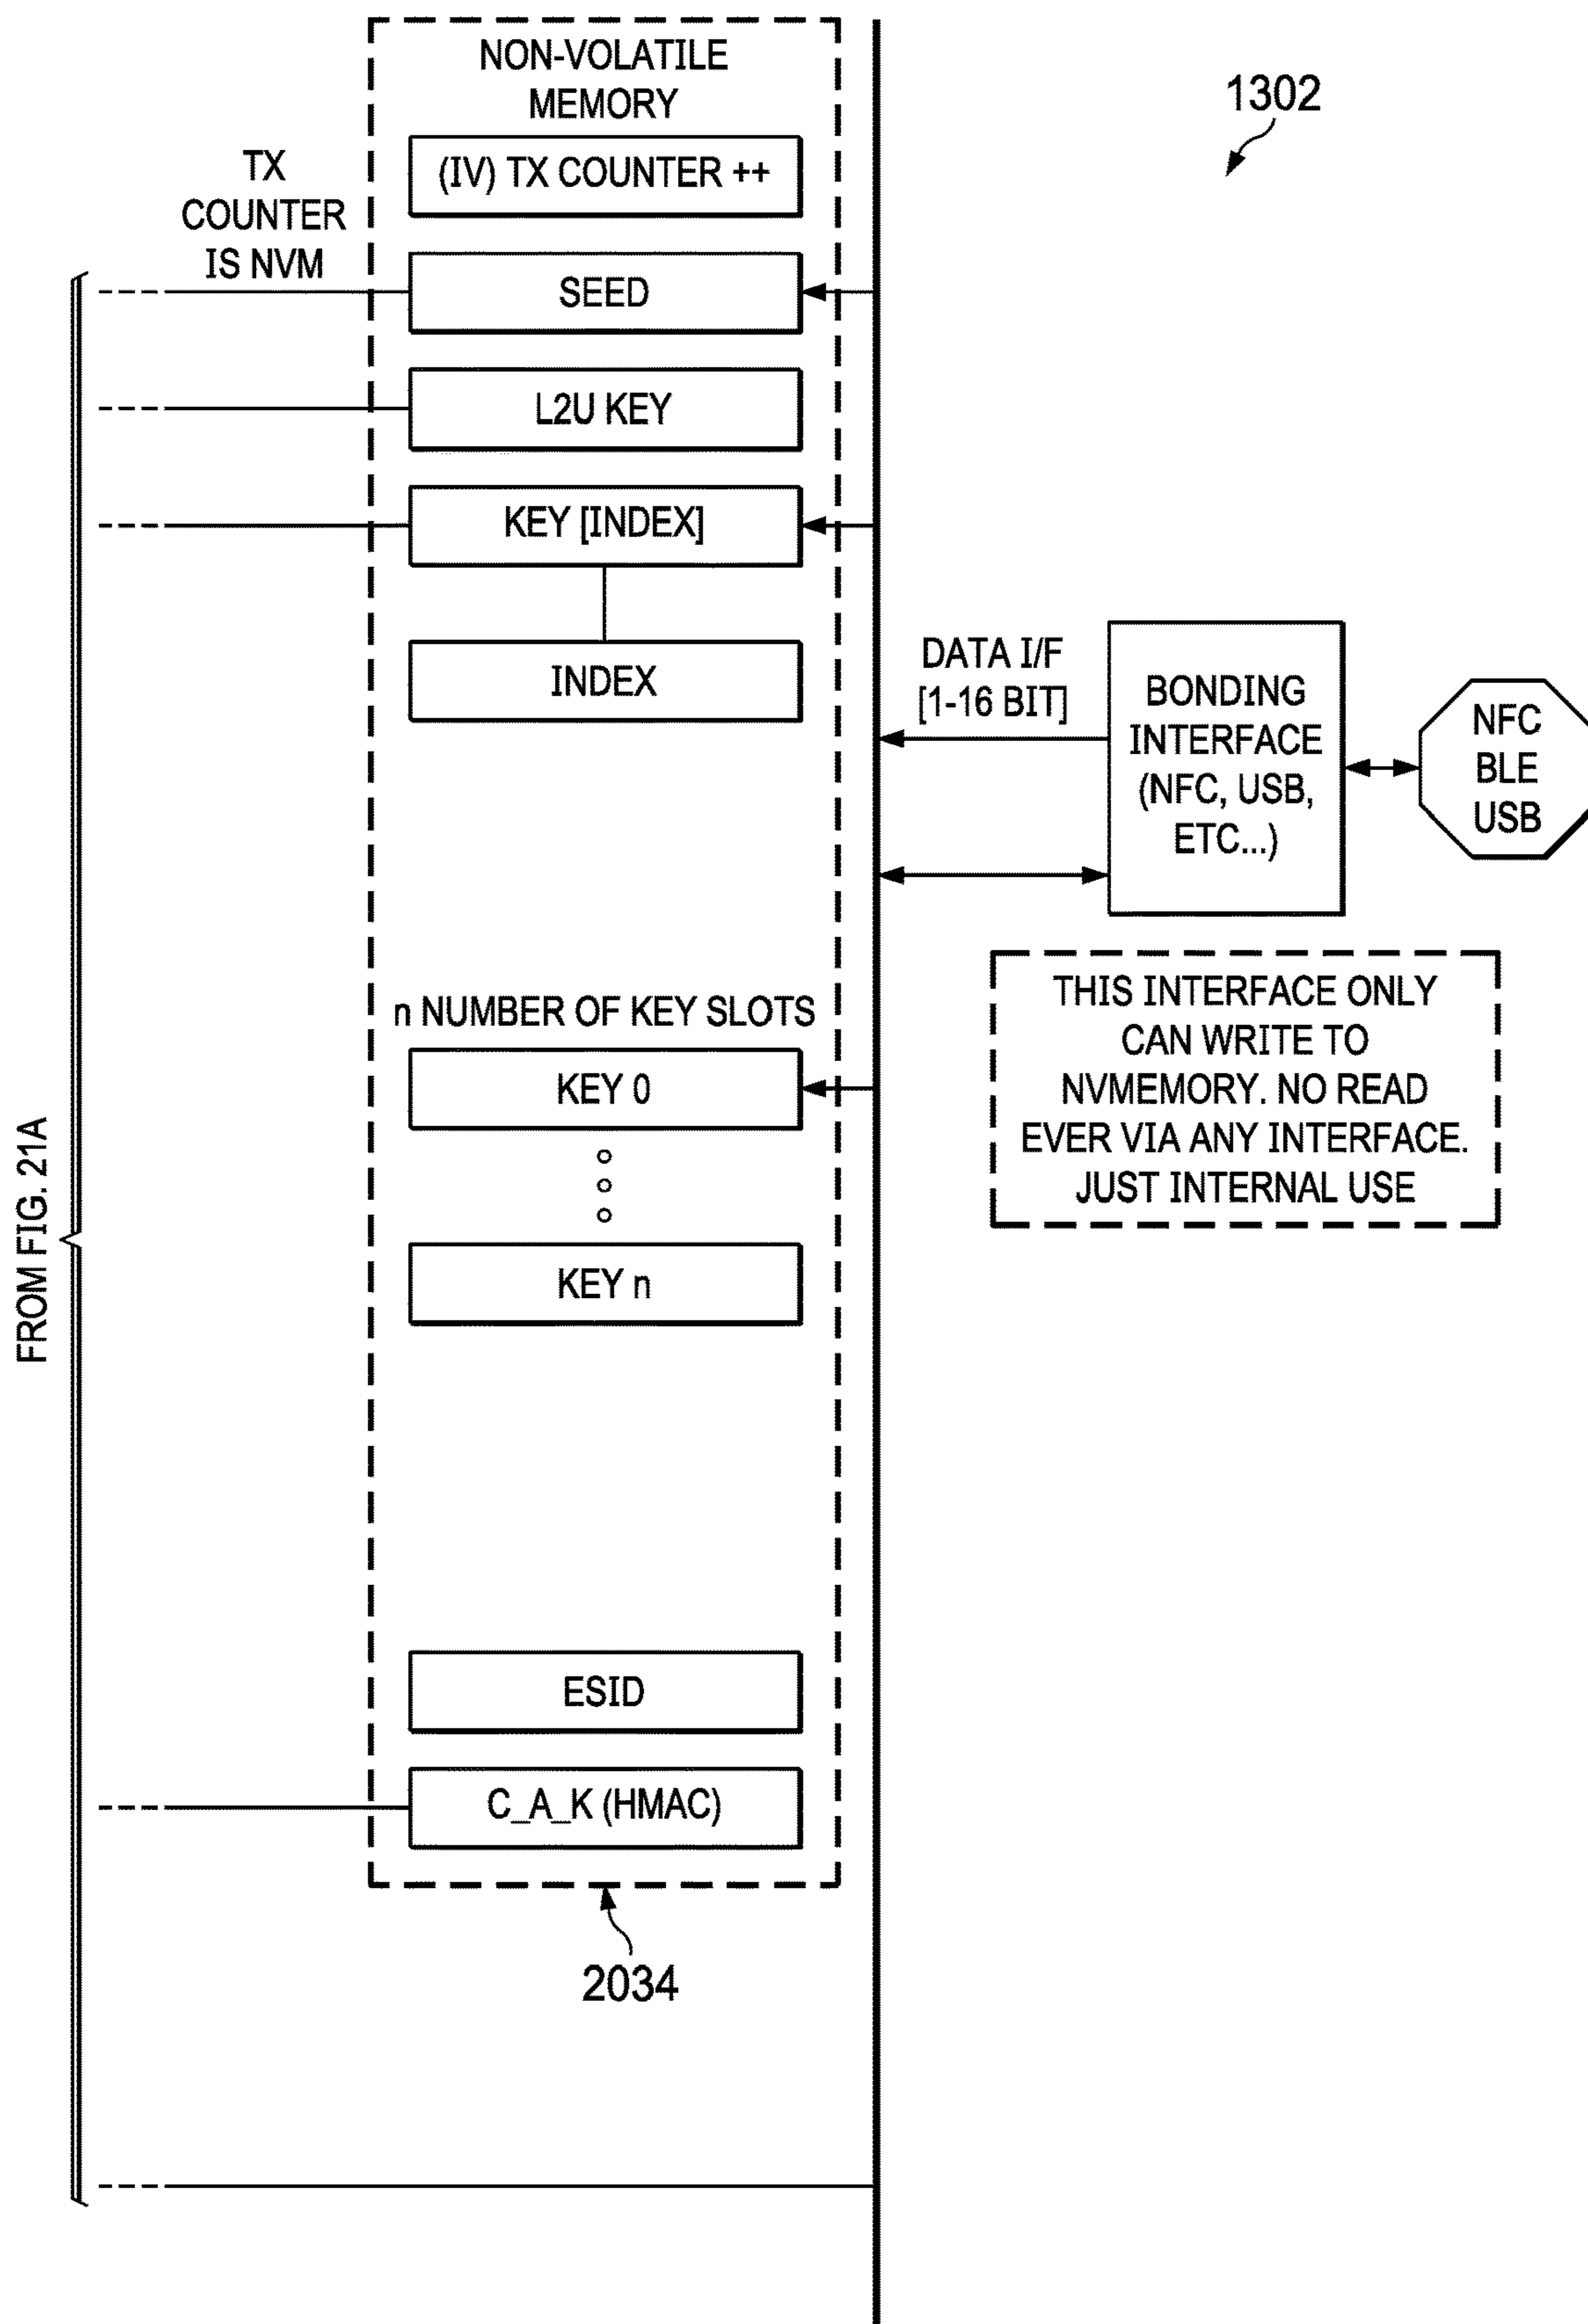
NON-VOLATILE MEMORY

1302

TX COUNTER IS NVM

(IV) TX COUNTER ++

SEED

L2U KEY

KEY [INDEX]

INDEX

DATA I/F [1-16 BIT]

BONDING INTERFACE (NFC, USB, ETC...)

NFC BLE USB

THIS INTERFACE ONLY CAN WRITE TO NVMEMORY. NO READ EVER VIA ANY INTERFACE. JUST INTERNAL USE

n NUMBER OF KEY SLOTS

KEY 0

KEY n

FROM FIG. 21A

ESID

C_A_K (HMAC)

2034